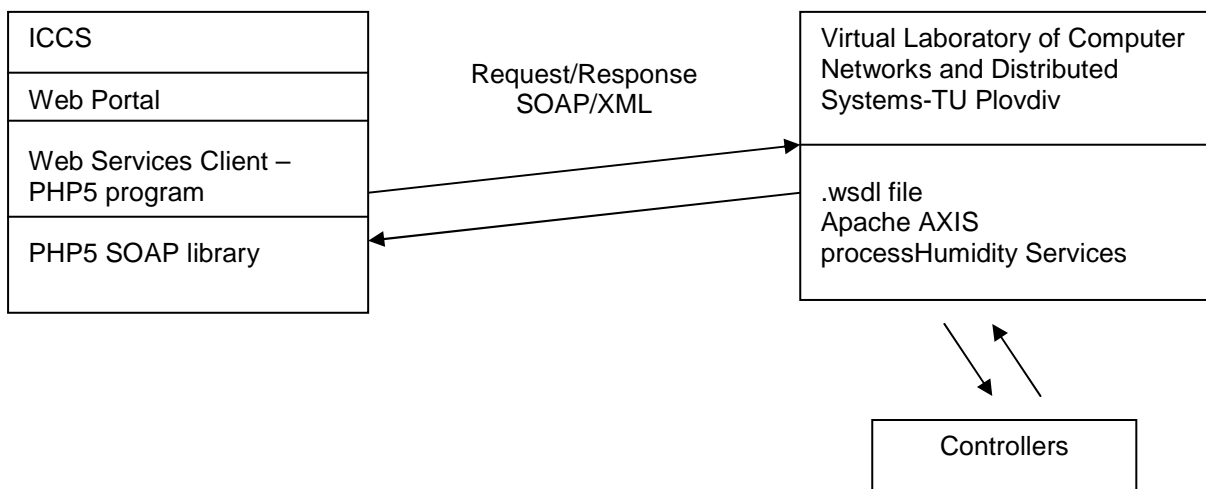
ICCS

Web Portal

Web Services Client – PHP5 program

PHP5 SOAP library

Request/Response
SOAP/XML

Virtual Laboratory of Computer Networks and Distributed Systems-TU Plovdiv

.wsdl file
Apache AXIS
processHumidity Services

Controllers